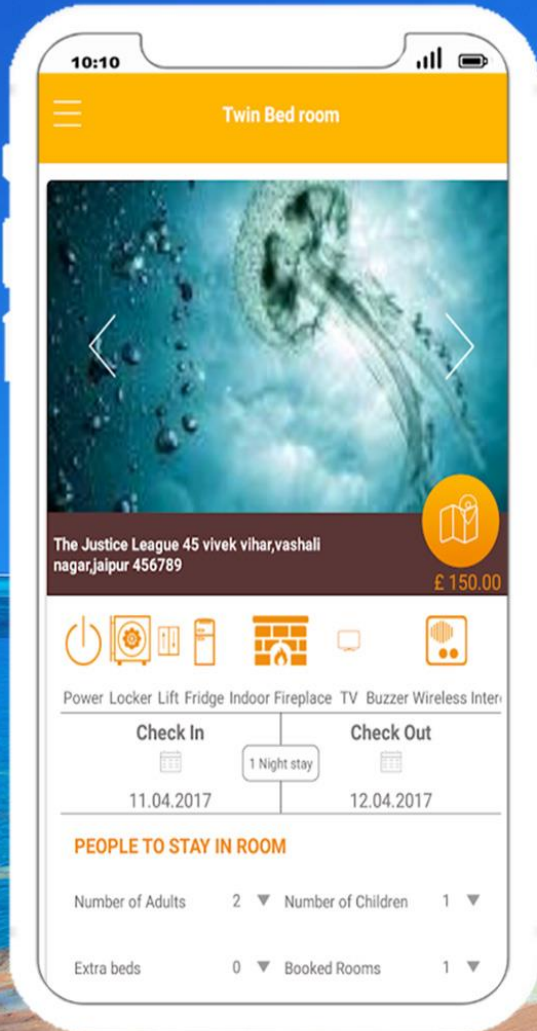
10:10

Twin Bed room

The Justice League 45 vivek vihar,vashali nagar,jaipur 456789

£ 150.00

Power Locker Lift Fridge Indoor Fireplace TV Buzzer Wireless Inter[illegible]

Check In
11.04.2017

1 Night stay

Check Out
12.04.2017

PEOPLE TO STAY IN ROOM

Number of Adults 2 ▼ Number of Children 1 ▼

Extra beds 0 ▼ Booked Rooms 1 ▼